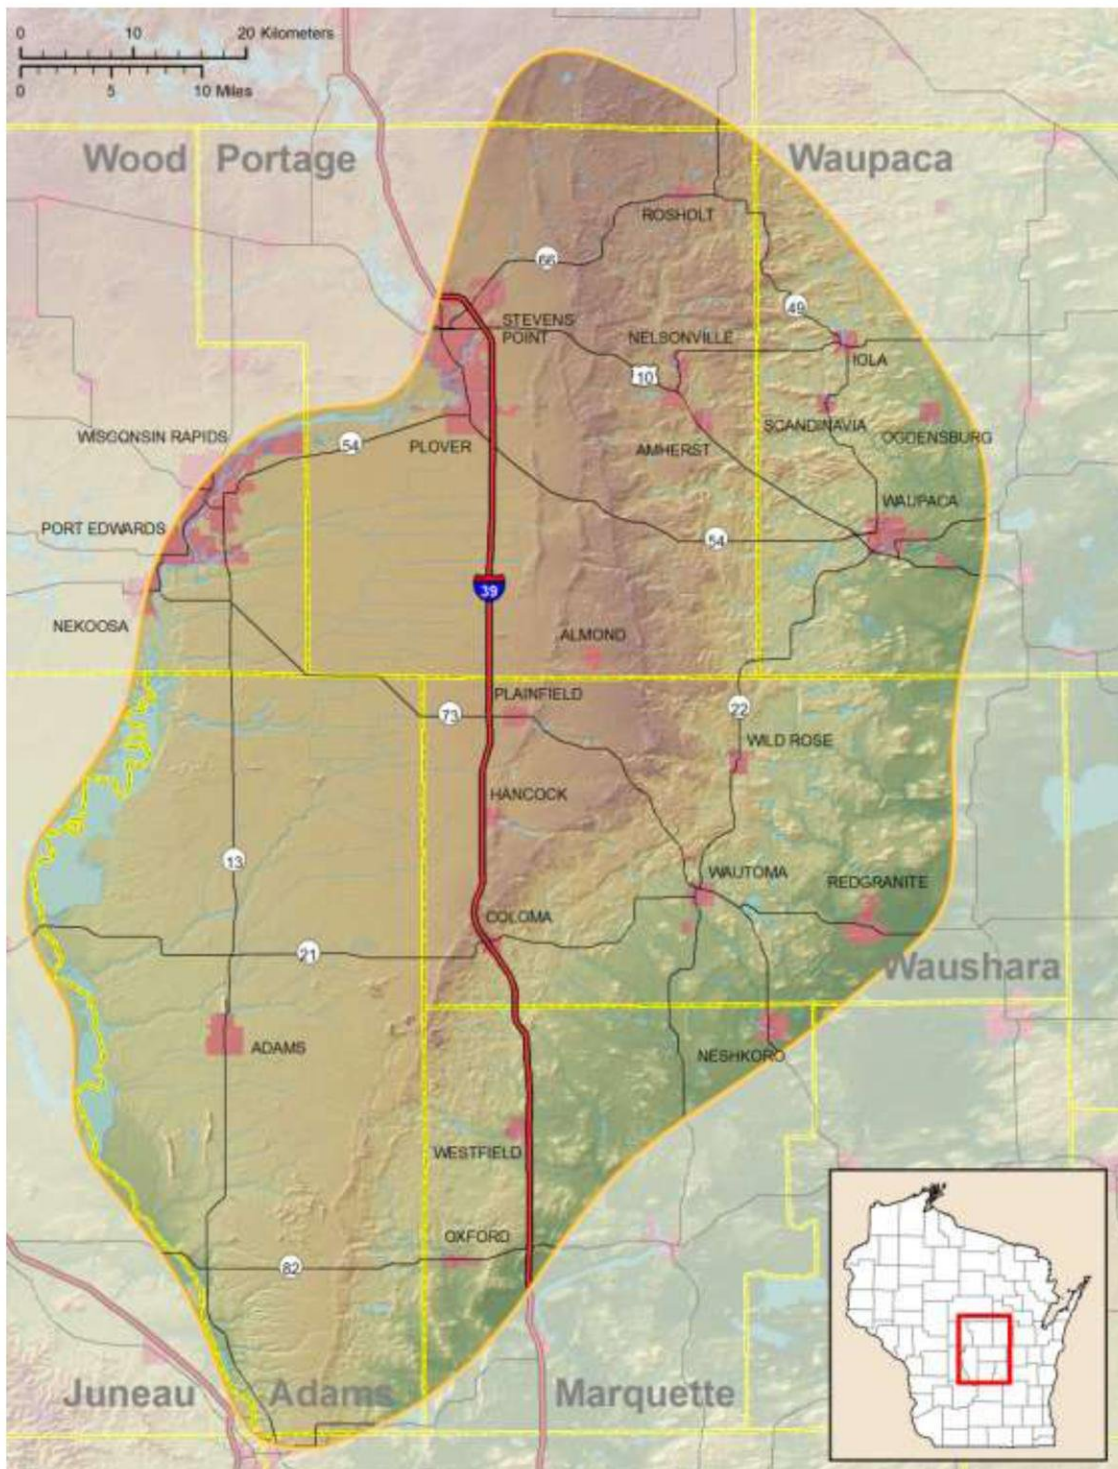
0 10 20 Kilometers
0 5 10 Miles

Wood
Portage
Waupaca
ROSHOLT
66
49
STEVENS POINT
NELSONVILLE
IOLA
10
WISCONSIN RAPIDS
54
PLOVER
AMHERST
SCANDINAVIA
OGDENSBURG
WAUPACA
PORT EDWARDS
54
39
NEKOOSA
ALMOND
PLAINFIELD
73
22
WILD ROSE
HANCOCK
13
WAUTOMA
REDGRANITE
COLOMA
21
Waushara
ADAMS
NESHKORO
WESTFIELD
OXFORD
82
Juneau
Adams
Marquette